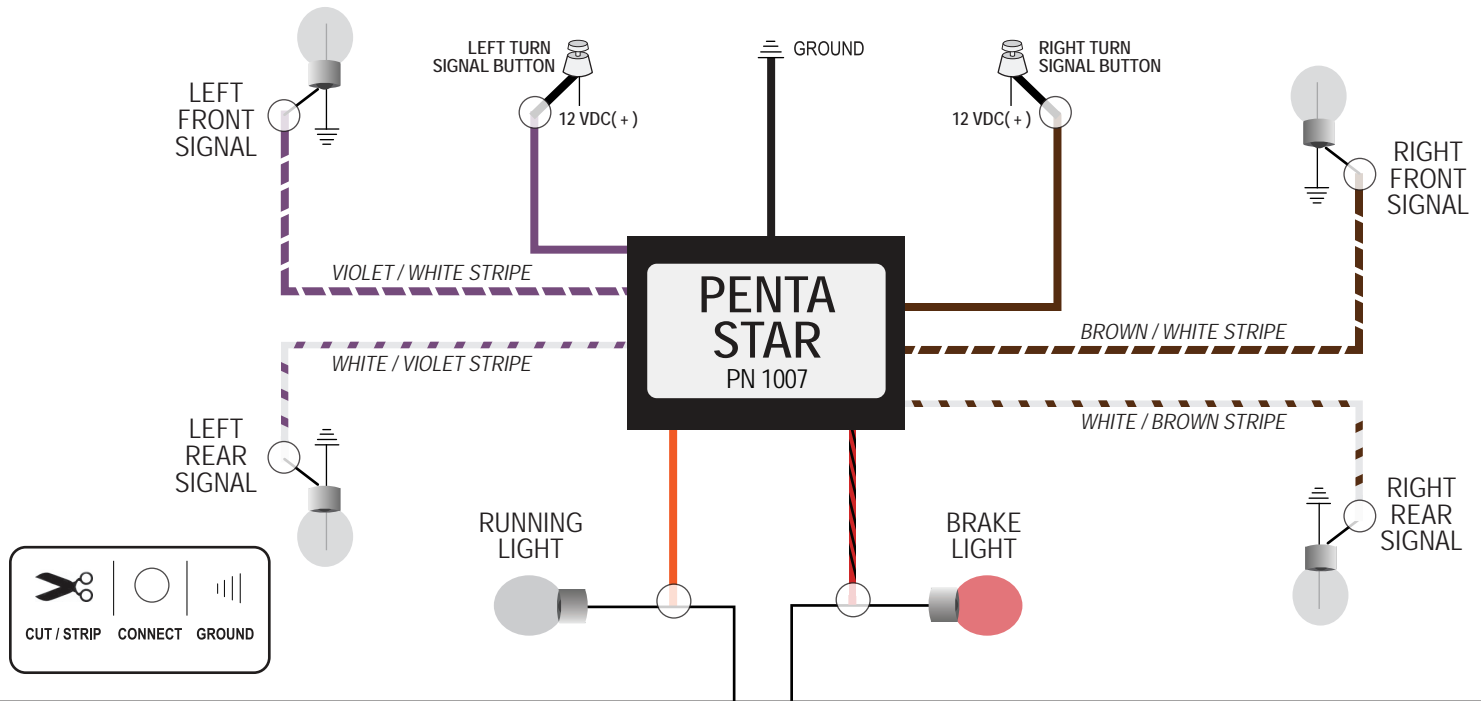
LEFT FRONT SIGNAL

LEFT TURN SIGNAL BUTTON

12 VDC( + )

GROUND

RIGHT TURN SIGNAL BUTTON

12 VDC( + )

RIGHT FRONT SIGNAL

VIOLET / WHITE STRIPE

PENTA STAR
PN 1007

BROWN / WHITE STRIPE

WHITE / VIOLET STRIPE

WHITE / BROWN STRIPE

LEFT REAR SIGNAL

RIGHT REAR SIGNAL

RUNNING LIGHT

BRAKE LIGHT

CUT / STRIP

CONNECT

GROUND